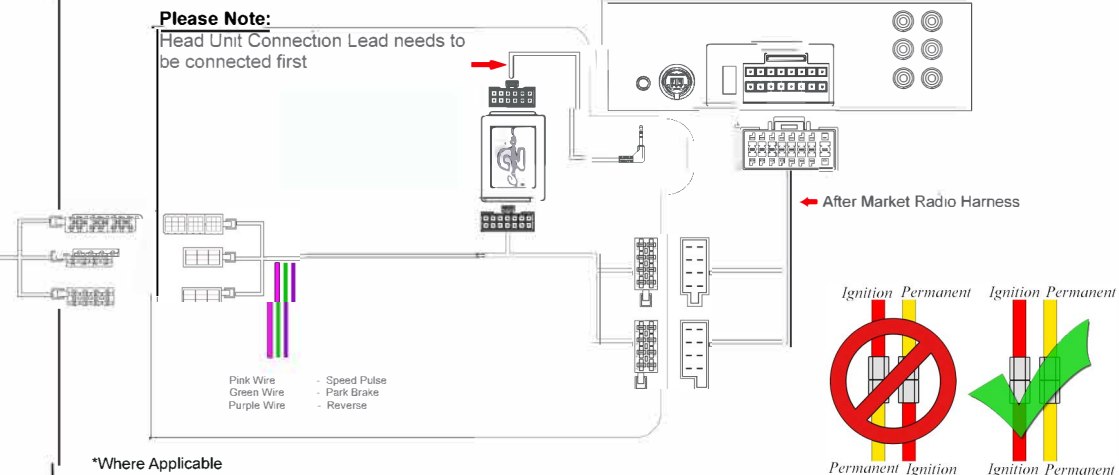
Please Note:
Head Unit Connection Lead needs to be connected first

After Market Radio Harness

Pink Wire - Speed Pulse
Green Wire - Park Brake
Purple Wire - Reverse

Ignition Permanent
Permanent Ignition

Ignition Permanent
Ignition Permanent

*Where Applicable